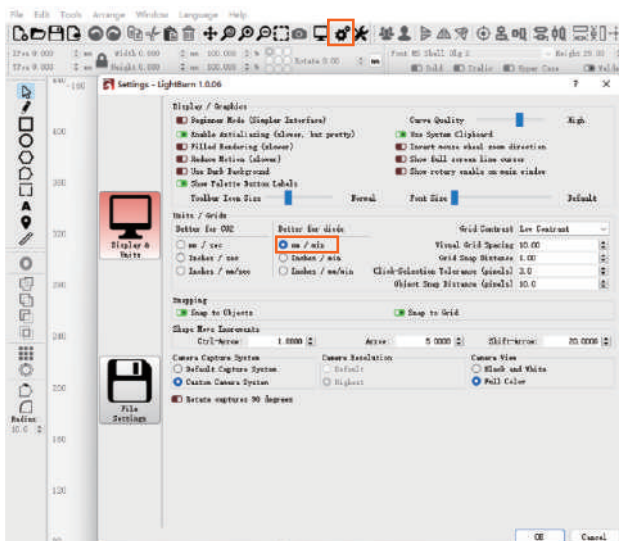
File Edit Tools Arrange Window Language Help

Settings - LightBurn 1.0.06

Display / Graphics
Beginner Mode (Simpler Interface)
Enable Antialiasing (slower, but pretty)
Filled Rendering (slower)
Reduce Motion (slower)
Use Dark Background
Show Palette Button Labels
Toolbar Icon Size
Normal
Curve Quality
High
Use System Clipboard
Invert mouse wheel zoom direction
Show full screen line cursor
Show rotary enable on main window
Font Size
Default

Display & Units

Units / Grids
Better for CO2
mm / sec
Inches / sec
Inches / mm/sec
Better for diode
mm / min
Inches / min
Inches / mm/min
Grid Contrast Low Contrast
Visual Grid Spacing 10.00
Grid Snap Distance 1.00
Click-Selection Tolerance (pixels) 3.0
Object Snap Distance (pixels) 10.0

Snapping
Snap to Objects
Snap to Grid

Shape Move Increments
Ctrl-Arrow: 1.0000
Arrow: 5.0000
Shift-Arrow: 20.0000

Camera Capture System
Default Capture System
Custom Camera System
Camera Resolution
Default
Highest
Camera View
Black and White
Full Color
Rotate captures 90 degrees

File Settings

OK
Cancel

Radius
10.0